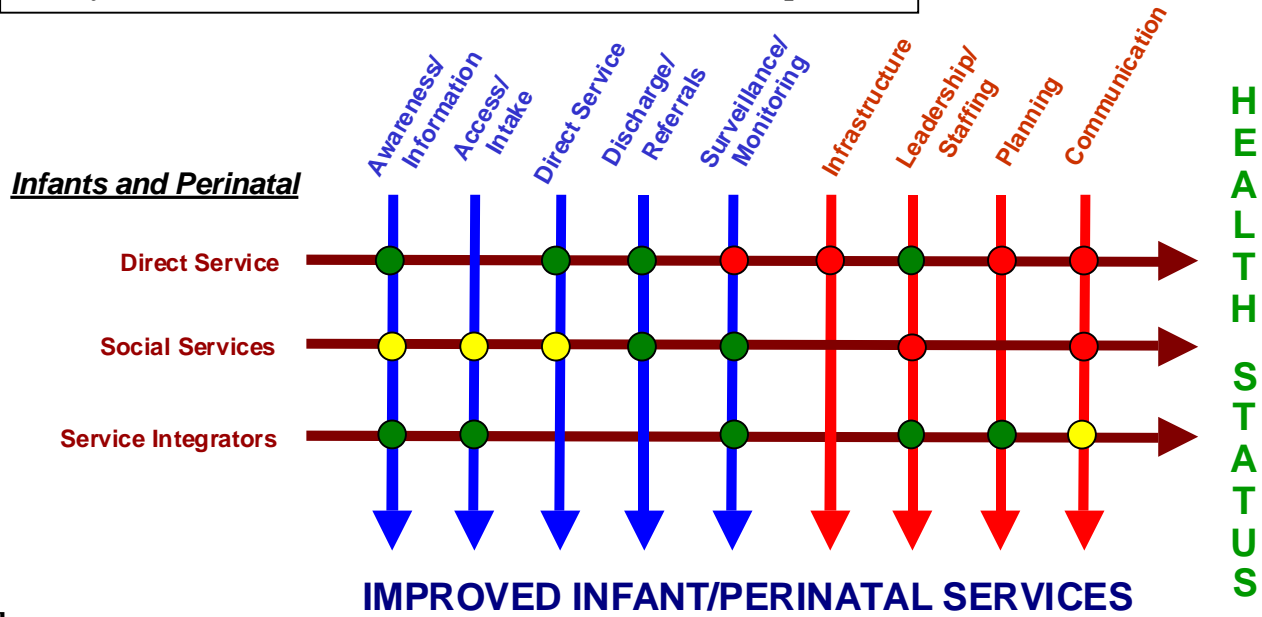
Awareness/ Information

Access/ Intake

Direct Service

Discharge/ Referrals

Surveillance/ Monitoring

Infrastructure

Leadership/ Staffing

Planning

Communication

Infants and Perinatal

Direct Service

Social Services

Service Integrators

HEALTH STATUS

IMPROVED INFANT/PERINATAL SERVICES